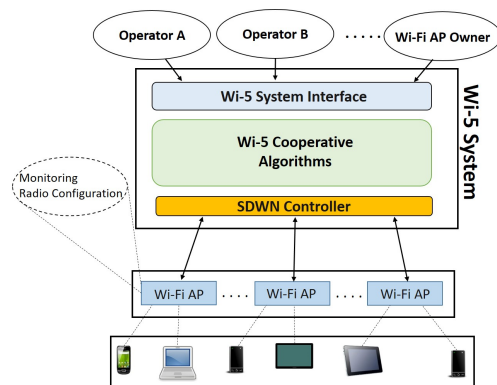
Operator A

Operator B

.....

Wi-Fi AP Owner

Wi-5 System Interface

Wi-5 Cooperative Algorithms

SDWN Controller

Wi-5 System

Monitoring Radio Configuration

Wi-Fi AP

....

Wi-Fi AP

....

Wi-Fi AP